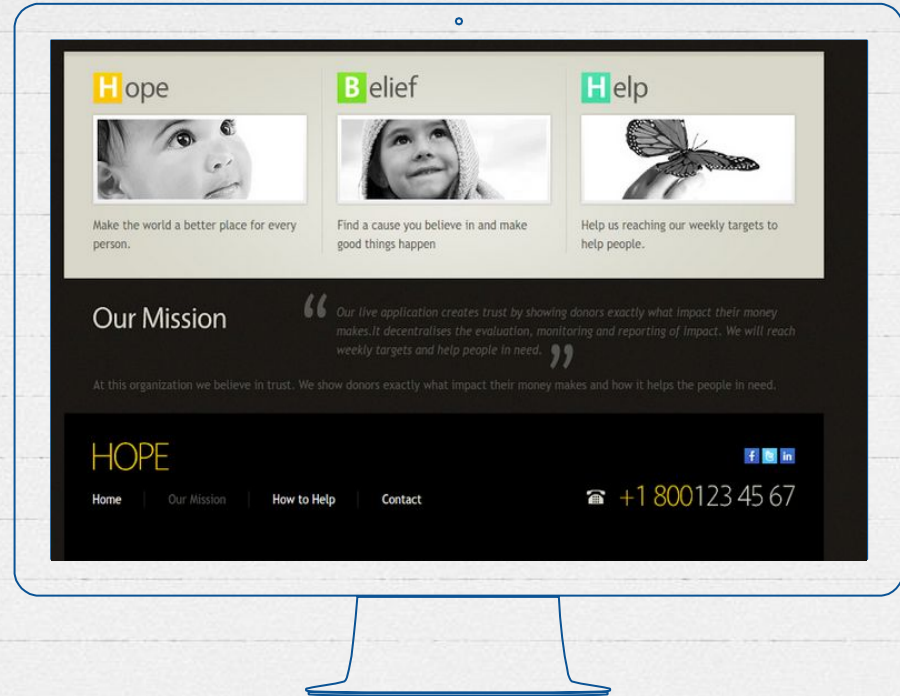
Hope

Make the world a better place for every person.

Belief

Find a cause you believe in and make good things happen

Help

Help us reaching our weekly targets to help people.

Our Mission

“ Our live application creates trust by showing donors exactly what impact their money makes.It decentralises the evaluation, monitoring and reporting of impact. We will reach weekly targets and help people in need. ”

At this organization we believe in trust. We show donors exactly what impact their money makes and how it helps the people in need.

HOPE

f t in

Home | Our Mission | How to Help | Contact

☎ +1 800123 45 67